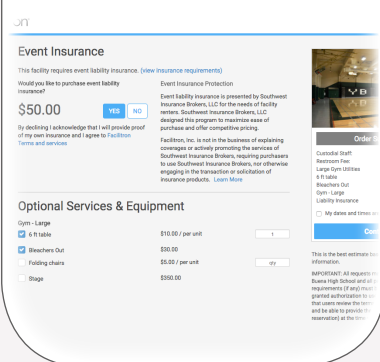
on

Event Insurance

This facility requires event liability insurance. (view insurance requirements)

Would you like to purchase event liability insurance?

$50.00

YES NO

By declining I acknowledge that I will provide proof of my own insurance and I agree to Facilitron Terms and services

Event Insurance Protection

Event liability insurance is presented by Southwest Insurance Brokers, LLC for the needs of facility renters. Southwest Insurance Brokers, LLC designed this program to maximize ease of purchase and offer competitive pricing.

Facilitron, Inc. is not in the business of explaining coverages or actively promoting the services of Southwest Insurance Brokers, requiring purchasers to use Southwest Insurance Brokers, nor otherwise engaging in the transaction or solicitation of insurance products. Learn More

Optional Services & Equipment

Gym - Large

| | | | |
|---|---|---|---|
| ☑ | 6 ft table | $10.00 / per unit | 1 |
| ☑ | Bleachers Out | $30.00 | |
| ☐ | Folding chairs | $5.00 / per unit | qty |
| ☐ | Stage | $350.00 | |

Order S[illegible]

Custodial Staff:
Restroom Fee:
Large Gym Utilities
6 ft table
Bleachers Out
Gym - Large
Liability Insurance

☐ My dates and times ar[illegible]

This is the best estimate ba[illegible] information.

IMPORTANT: All requests m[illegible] Buena High School and all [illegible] requirements (if any) must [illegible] granted authorization to us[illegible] that users review the terms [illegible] and be able to provide th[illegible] reservation) at the time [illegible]